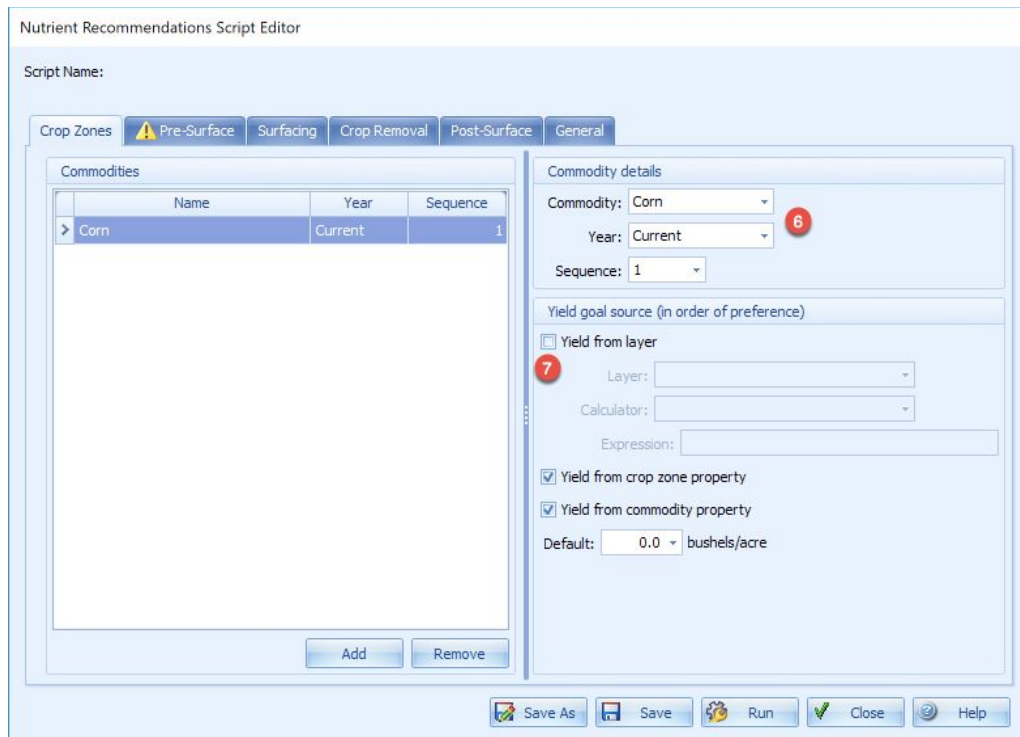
Nutrient Recommendations Script Editor

Script Name:

Crop Zones | Pre-Surface | Surfacing | Crop Removal | Post-Surface | General

Commodities

| Name | Year | Sequence |
|---|---|---|
| Corn | Current | 1 |

Add Remove

Commodity details

Commodity: Corn

Year: Current

6

Sequence: 1

Yield goal source (in order of preference)

Yield from layer

7

Layer:

Calculator:

Expression:

Yield from crop zone property

Yield from commodity property

Default: 0.0 bushels/acre

Save As Save Run Close Help